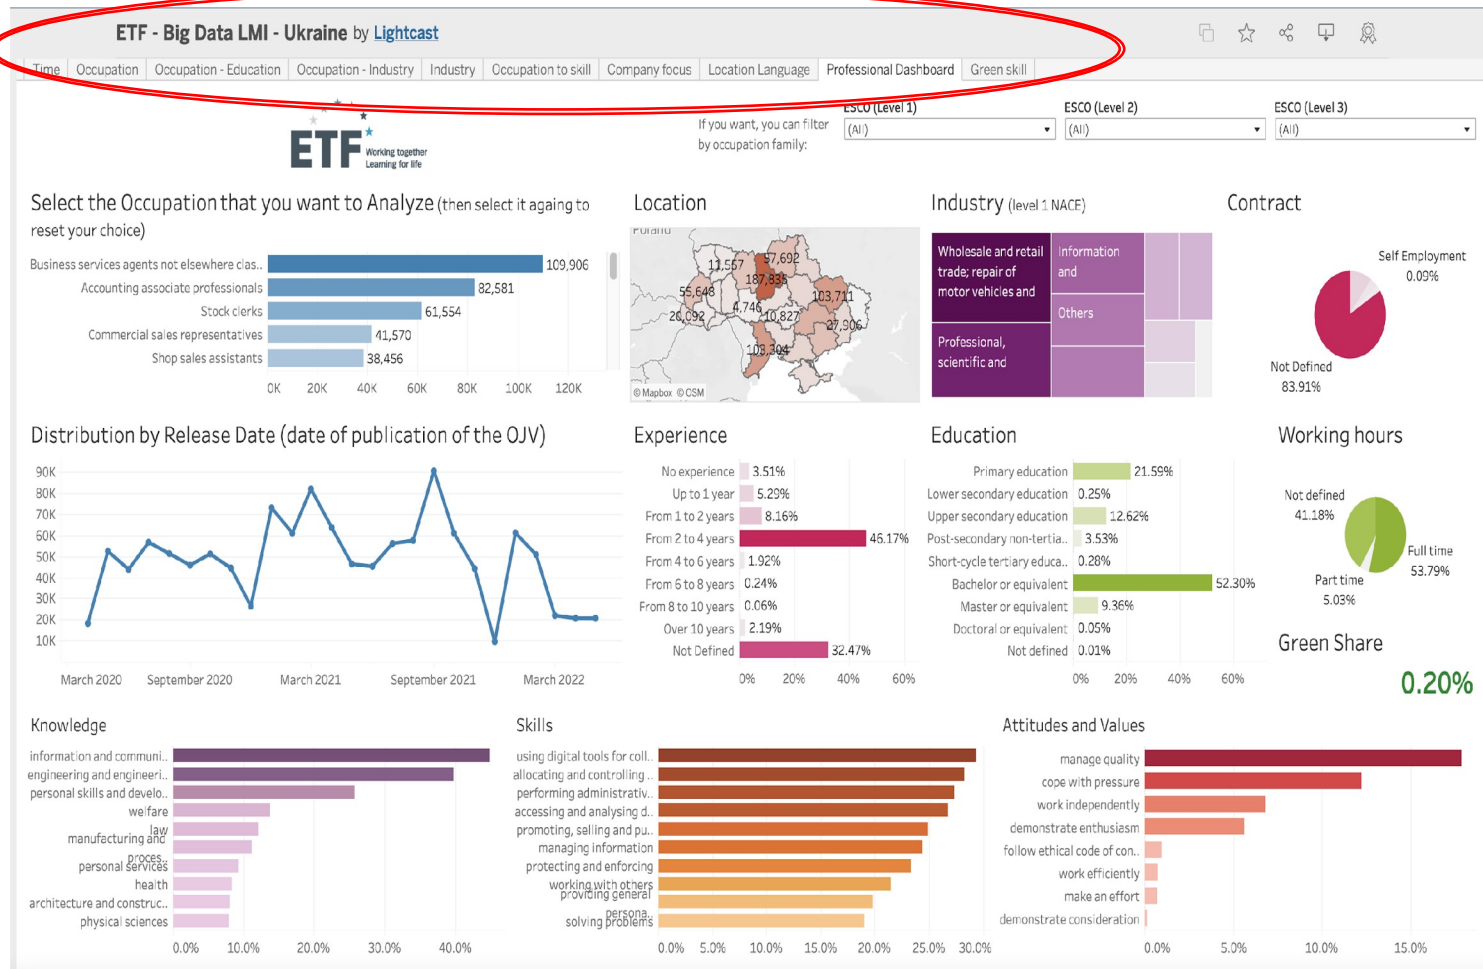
ETF - Big Data LMI - Ukraine by Lightcast

Time | Occupation | Occupation - Education | Occupation - Industry | Industry | Occupation to skill | Company focus | Location Language | Professional Dashboard | Green skill

ETF Working together Learning for life

If you want, you can filter by occupation family:

ESCO (Level 1) (All)
ESCO (Level 2) (All)
ESCO (Level 3) (All)

Select the Occupation that you want to Analyze (then select it againg to reset your choice)

| Occupation | Count |
|---|---|
| Business services agents not elsewhere clas.. | 109,906 |
| Accounting associate professionals | 82,581 |
| Stock clerks | 61,554 |
| Commercial sales representatives | 41,570 |
| Shop sales assistants | 38,456 |

0K 20K 40K 60K 80K 100K 120K

Location

Poland
11,557
57,692
187,834
55,648
103,711
4,746
26,092
10,827
27,906
106,304
© Mapbox © OSM

Industry (level 1 NACE)

Wholesale and retail trade; repair of motor vehicles and
Information and
Others
Professional, scientific and

Contract

Self Employment 0.09%
Not Defined 83.91%

Distribution by Release Date (date of publication of the OJV)

90K 80K 70K 60K 50K 40K 30K 20K 10K
March 2020 September 2020 March 2021 September 2021 March 2022

Experience

| | |
|---|---|
| No experience | 3.51% |
| Up to 1 year | 5.29% |
| From 1 to 2 years | 8.16% |
| From 2 to 4 years | 45.17% |
| From 4 to 6 years | 1.92% |
| From 6 to 8 years | 0.24% |
| From 8 to 10 years | 0.06% |
| Over 10 years | 2.19% |
| Not Defined | 32.47% |

0% 20% 40% 60%

Education

| | |
|---|---|
| Primary education | 21.59% |
| Lower secondary education | 0.25% |
| Upper secondary education | 12.62% |
| Post-secondary non-tertia.. | 3.53% |
| Short-cycle tertiary educa.. | 0.28% |
| Bachelor or equivalent | 52.30% |
| Master or equivalent | 9.36% |
| Doctoral or equivalent | 0.05% |
| Not defined | 0.01% |

0% 20% 40% 60%

Working hours

Not defined 41.18%
Full time 53.79%
Part time 5.03%

Green Share

0.20%

Knowledge

information and communi..
engineering and engineeri..
personal skills and develo..
welfare
manufacturing and law proces..
personal services
health
architecture and construc..
physical sciences

0.0% 10.0% 20.0% 30.0% 40.0%

Skills

using digital tools for coll..
allocating and controlling ..
performing administrativ..
accessing and analysing d..
promoting, selling and pu..
managing information
protecting and enforcing
working with others
providing general persona..
solving problems

0.0% 5.0% 10.0% 15.0% 20.0% 25.0% 30.0%

Attitudes and Values

manage quality
cope with pressure
work independently
demonstrate enthusiasm
follow ethical code of con..
work efficiently
make an effort
demonstrate consideration

0.0% 5.0% 10.0% 15.0%